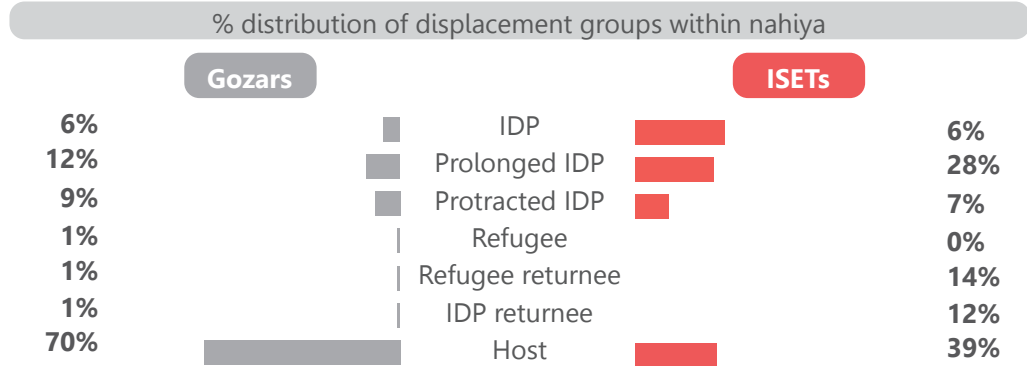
% distribution of displacement groups within nahiya

| Gozars | | ISETs |
|---|---|---|
| 6% | IDP | 6% |
| 12% | Prolonged IDP | 28% |
| 9% | Protracted IDP | 7% |
| 1% | Refugee | 0% |
| 1% | Refugee returnee | 14% |
| 1% | IDP returnee | 12% |
| 70% | Host | 39% |